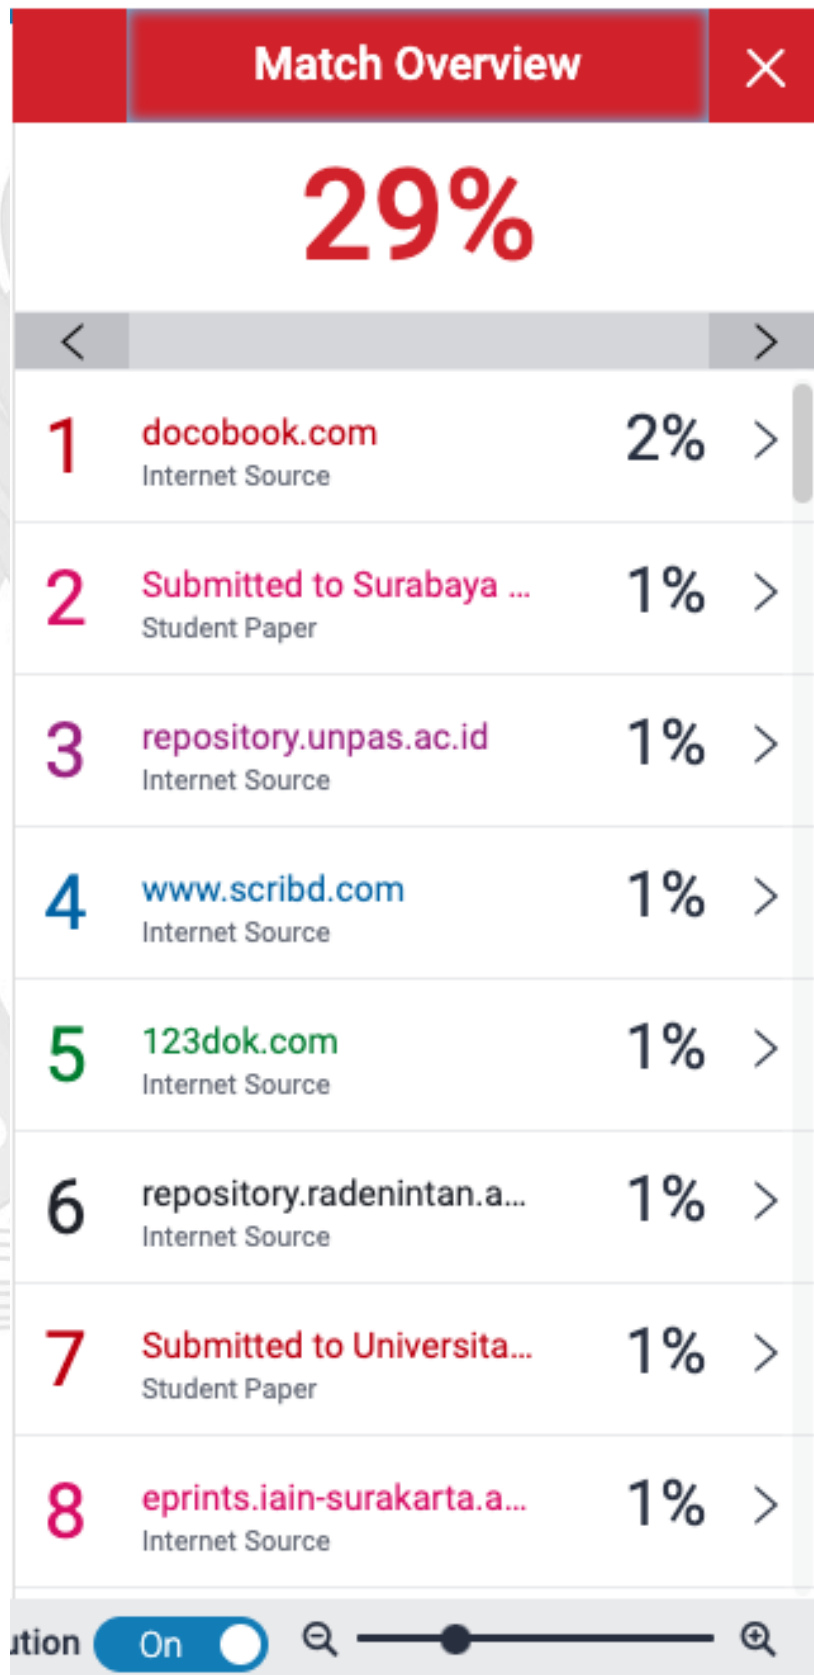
Match Overview

29%

1 docobook.com
Internet Source
2%

2 Submitted to Surabaya ...
Student Paper
1%

3 repository.unpas.ac.id
Internet Source
1%

4 www.scribd.com
Internet Source
1%

5 123dok.com
Internet Source
1%

6 repository.radenintan.a...
Internet Source
1%

7 Submitted to Universita...
Student Paper
1%

8 eprints.iain-surakarta.a...
Internet Source
1%

ıtion On